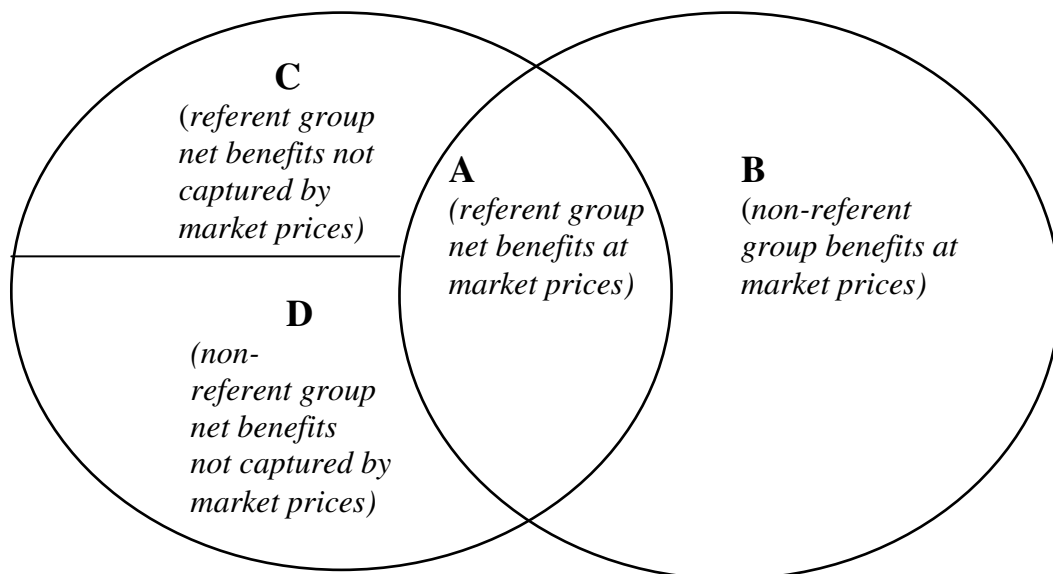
C
(referent group net benefits not captured by market prices)

A
(referent group net benefits at market prices)

B
(non-referent group benefits at market prices)

D
(non-referent group net benefits not captured by market prices)